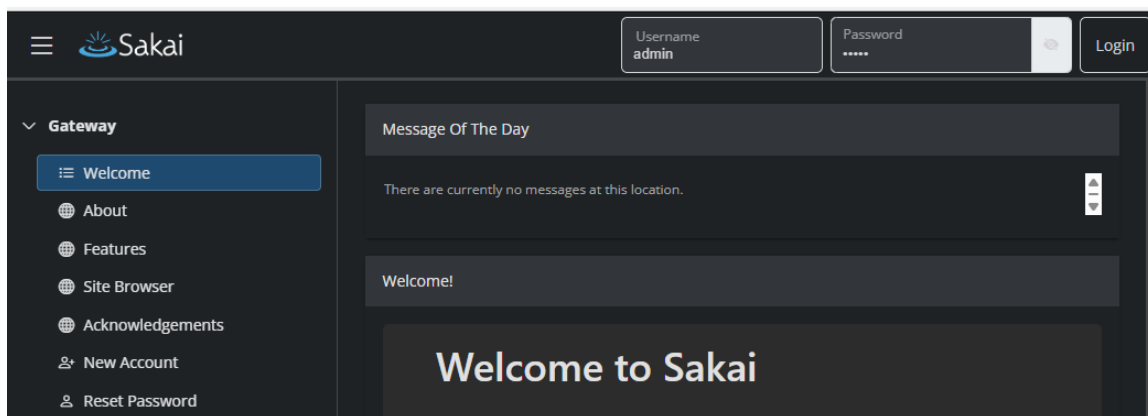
Sakai

Username
admin

Password
•••••

Login

Gateway

Welcome

About

Features

Site Browser

Acknowledgements

New Account

Reset Password

Message Of The Day

There are currently no messages at this location.

Welcome!

Welcome to Sakai